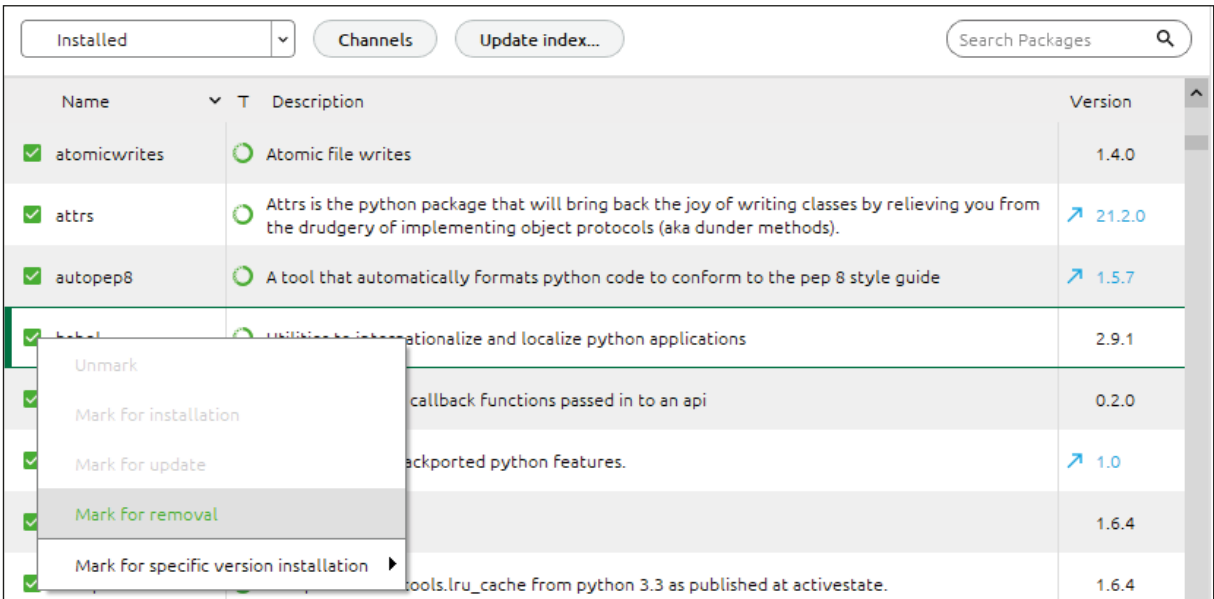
Installed

Channels

Update index...

Search Packages

| Name | T | Description | Version |
|---|---|---|---|
| atomicwrites | | Atomic file writes | 1.4.0 |
| attrs | | Attrs is the python package that will bring back the joy of writing classes by relieving you from the drudgery of implementing object protocols (aka dunder methods). | 21.2.0 |
| autopep8 | | A tool that automatically formats python code to conform to the pep 8 style guide | 1.5.7 |
| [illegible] | | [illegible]ationalize and localize python applications | 2.9.1 |
| | | callback functions passed in to an api | 0.2.0 |
| | | ackported python features. | 1.0 |
| | | | 1.6.4 |
| | | tools.lru_cache from python 3.3 as published at activestate. | 1.6.4 |

Unmark

Mark for installation

Mark for update

Mark for removal

Mark for specific version installation